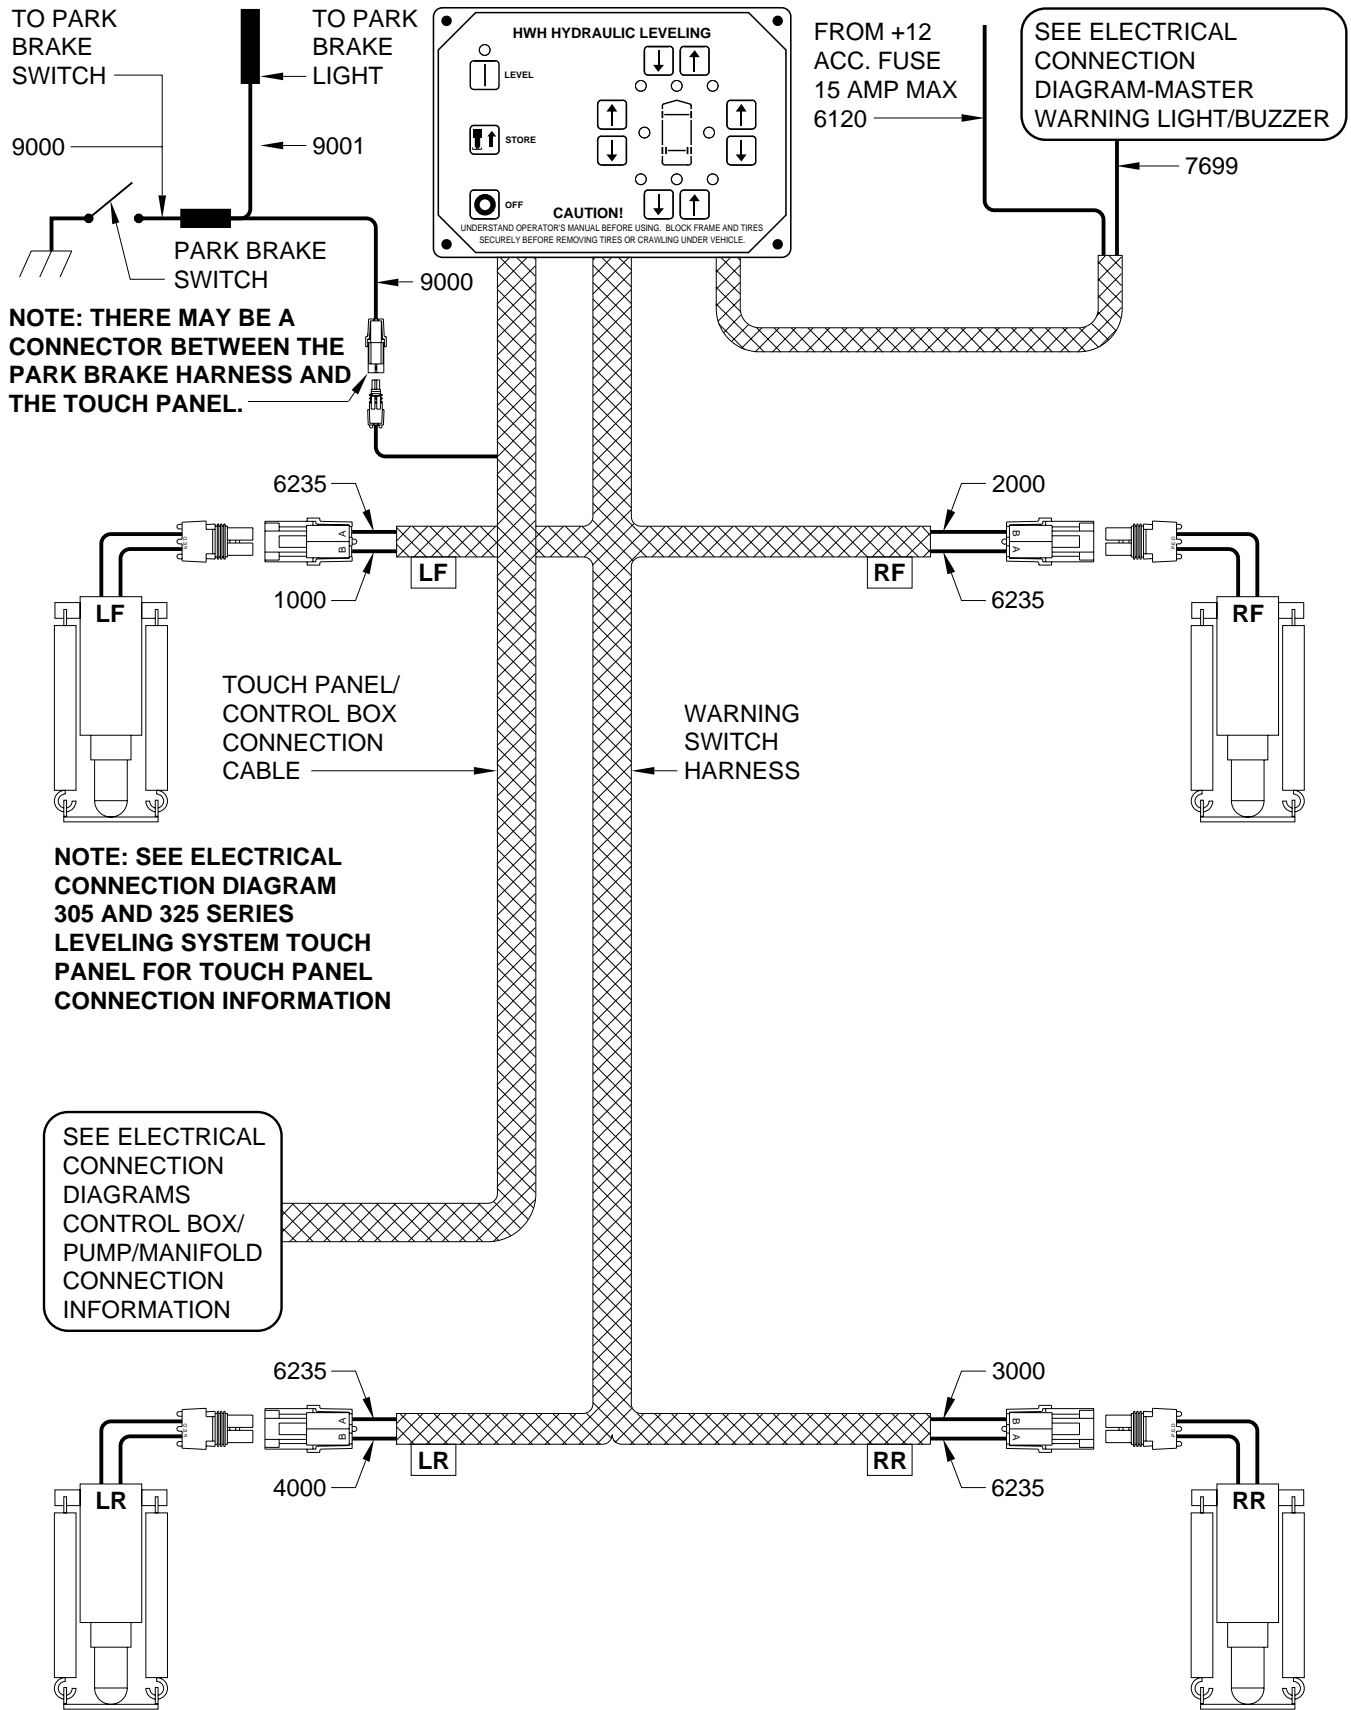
TO PARK BRAKE SWITCH

TO PARK BRAKE LIGHT

HWH HYDRAULIC LEVELING

LEVEL

STORE

OFF

CAUTION!
UNDERSTAND OPERATOR'S MANUAL BEFORE USING. BLOCK FRAME AND TIRES SECURELY BEFORE REMOVING TIRES OR CRAWLING UNDER VEHICLE.

FROM +12 ACC. FUSE 15 AMP MAX 6120

SEE ELECTRICAL CONNECTION DIAGRAM-MASTER WARNING LIGHT/BUZZER

9000

9001

7699

PARK BRAKE SWITCH

9000

NOTE: THERE MAY BE A CONNECTOR BETWEEN THE PARK BRAKE HARNESS AND THE TOUCH PANEL.

6235

B A

1000

LF

LF

2000

B A

6235

RF

RF

TOUCH PANEL/ CONTROL BOX CONNECTION CABLE

WARNING SWITCH HARNESS

NOTE: SEE ELECTRICAL CONNECTION DIAGRAM 305 AND 325 SERIES LEVELING SYSTEM TOUCH PANEL FOR TOUCH PANEL CONNECTION INFORMATION

SEE ELECTRICAL CONNECTION DIAGRAMS CONTROL BOX/ PUMP/MANIFOLD CONNECTION INFORMATION

6235

B A

4000

LR

LR

3000

B A

6235

RR

RR